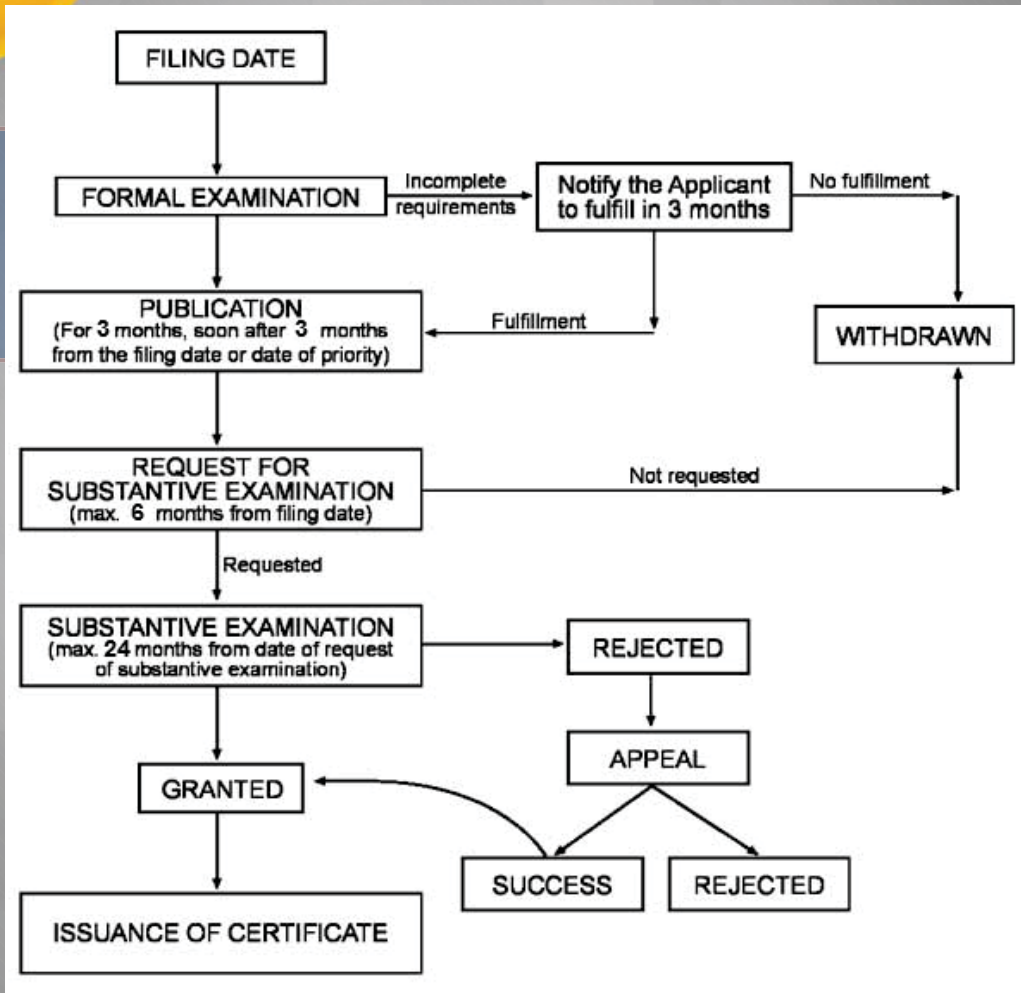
FILING DATE

FORMAL EXAMINATION

Incomplete requirements

Notify the Applicant to fulfill in 3 months

No fulfillment

PUBLICATION
(For 3 months, soon after 3 months from the filing date or date of priority)

Fulfillment

WITHDRAWN

REQUEST FOR SUBSTANTIVE EXAMINATION
(max. 6 months from filing date)

Not requested

Requested

SUBSTANTIVE EXAMINATION
(max. 24 months from date of request of substantive examination)

REJECTED

APPEAL

GRANTED

SUCCESS

REJECTED

ISSUANCE OF CERTIFICATE